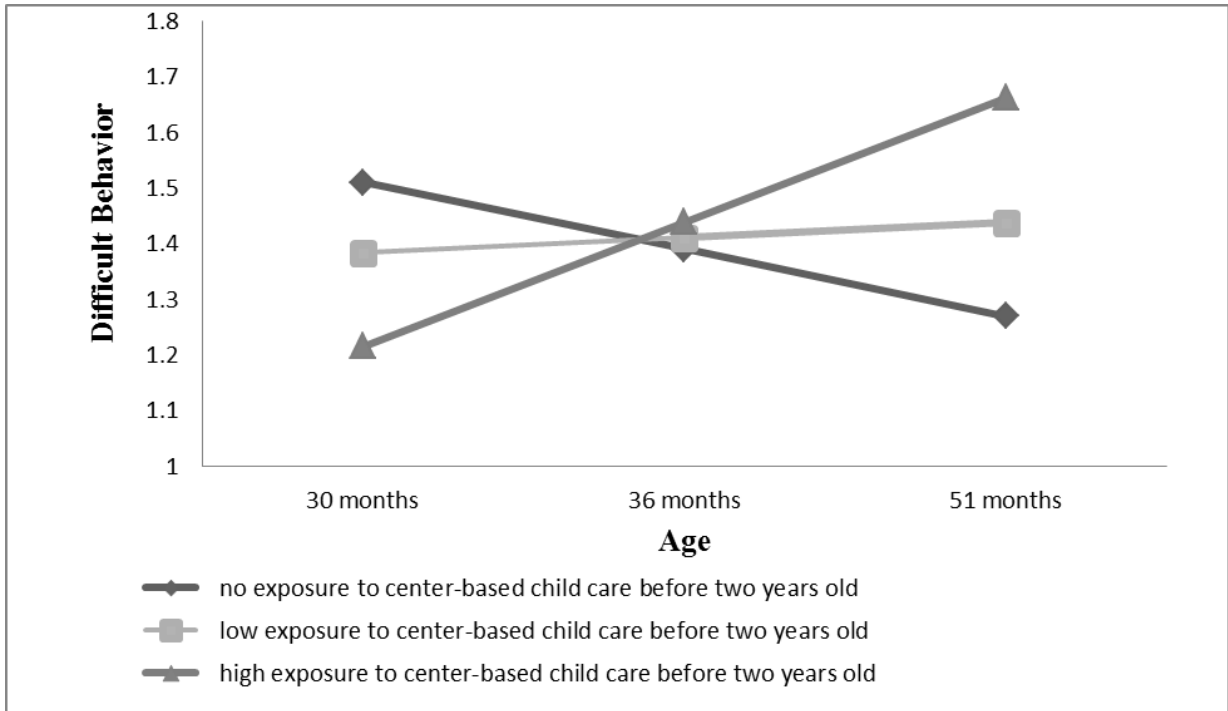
Difficult Behavior

1.8
1.7
1.6
1.5
1.4
1.3
1.2
1.1
1

30 months
36 months
51 months

Age

no exposure to center-based child care before two years old
low exposure to center-based child care before two years old
high exposure to center-based child care before two years old